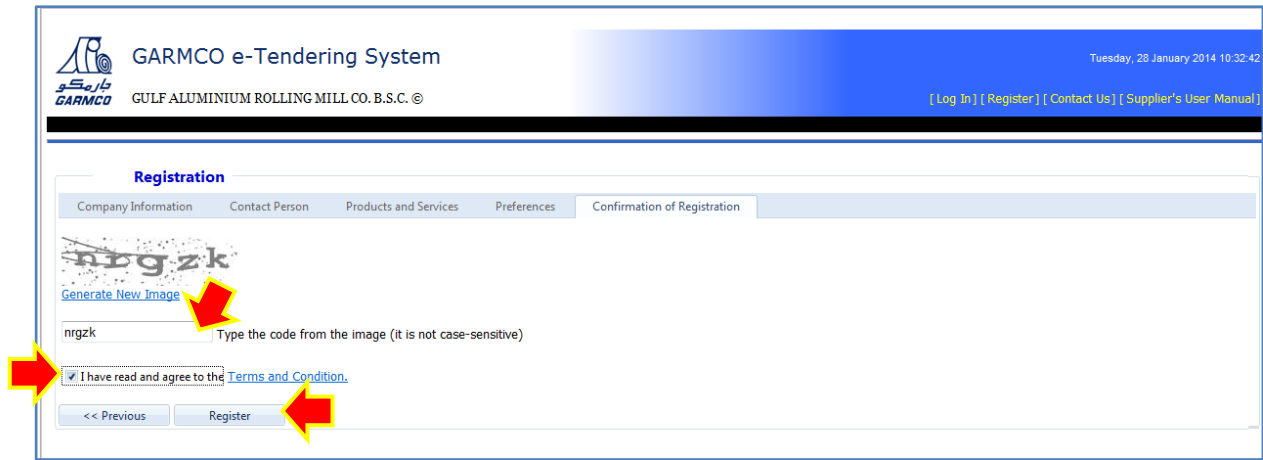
جارمكو
GARMCO

GARMCO e-Tendering System

GULF ALUMINIUM ROLLING MILL CO. B.S.C. ©

Tuesday, 28 January 2014 10:32:42

[ Log In ] [ Register ] [ Contact Us ] [ Supplier's User Manual ]

Registration

Company Information | Contact Person | Products and Services | Preferences | Confirmation of Registration

nrgzk

Generate New Image

nrgzk Type the code from the image (it is not case-sensitive)

I have read and agree to the Terms and Condition.

<< Previous | Register